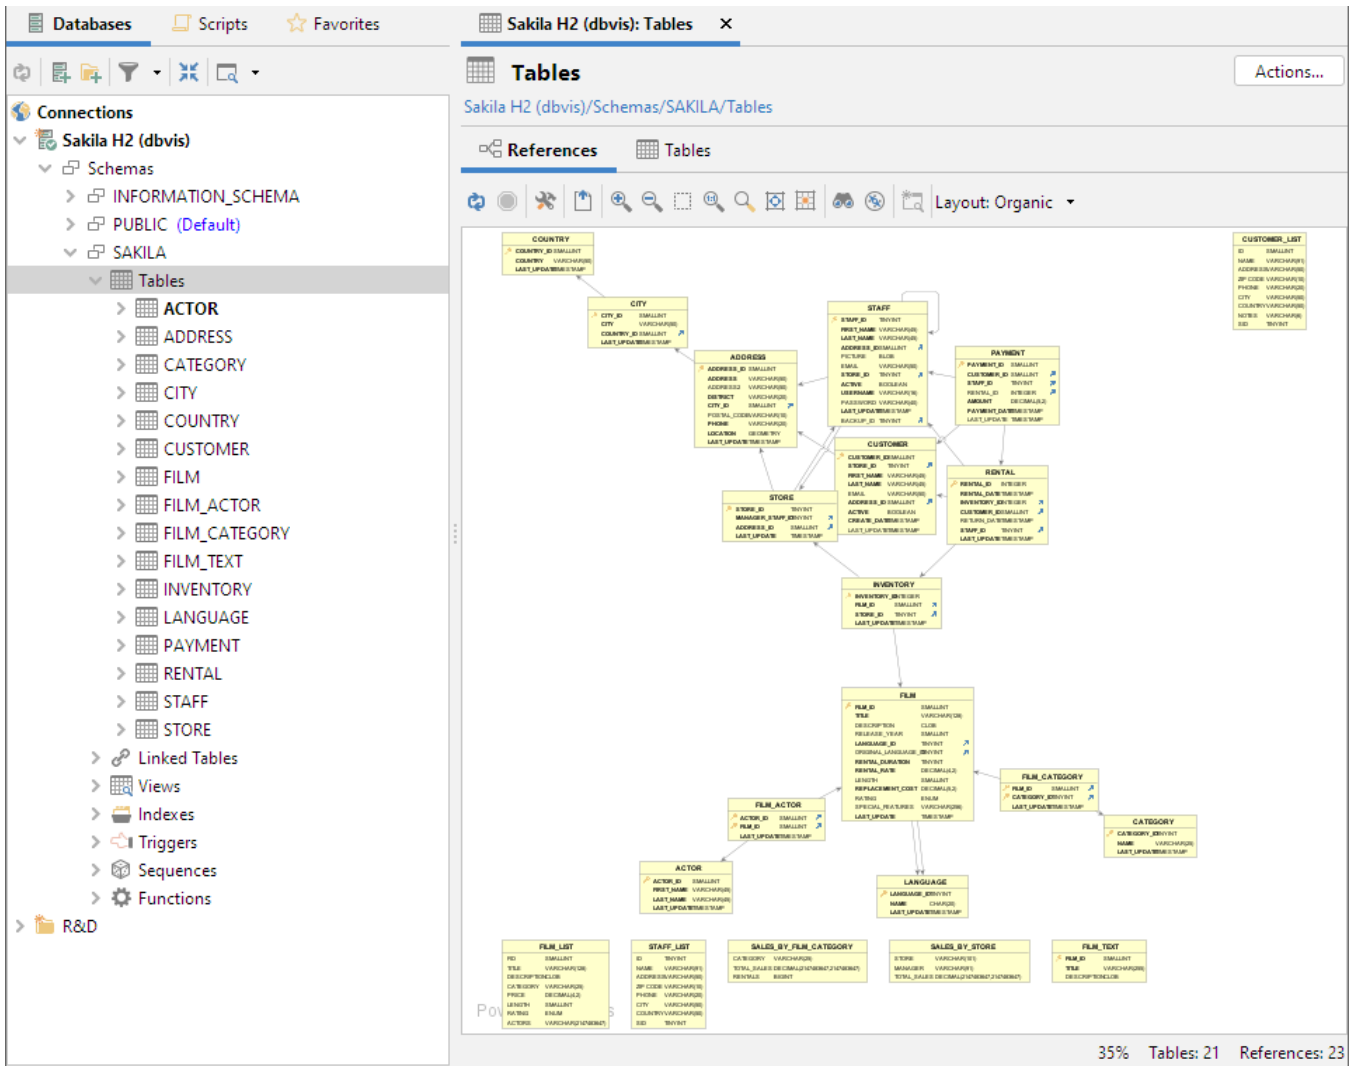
Databases Scripts Favorites

Sakila H2 (dbvis): Tables ✕

Tables

Actions...

Sakila H2 (dbvis)/Schemas/SAKILA/Tables

References Tables

Layout: Organic

Connections
Sakila H2 (dbvis)
Schemas
INFORMATION_SCHEMA
PUBLIC (Default)
SAKILA
Tables
ACTOR
ADDRESS
CATEGORY
CITY
COUNTRY
CUSTOMER
FILM
FILM_ACTOR
FILM_CATEGORY
FILM_TEXT
INVENTORY
LANGUAGE
PAYMENT
RENTAL
STAFF
STORE
Linked Tables
Views
Indexes
Triggers
Sequences
Functions
R&D

COUNTRY
CITY
STAFF
PAYMENT
ADDRESS
CUSTOMER
RENTAL
STORE
INVENTORY
FILM
FILM_CATEGORY
FILM_ACTOR
CATEGORY
ACTOR
LANGUAGE
CUSTOMER_LIST
FILM_LIST
STAFF_LIST
SALES_BY_FILM_CATEGORY
SALES_BY_STORE
FILM_TEXT

35% Tables: 21 References: 23